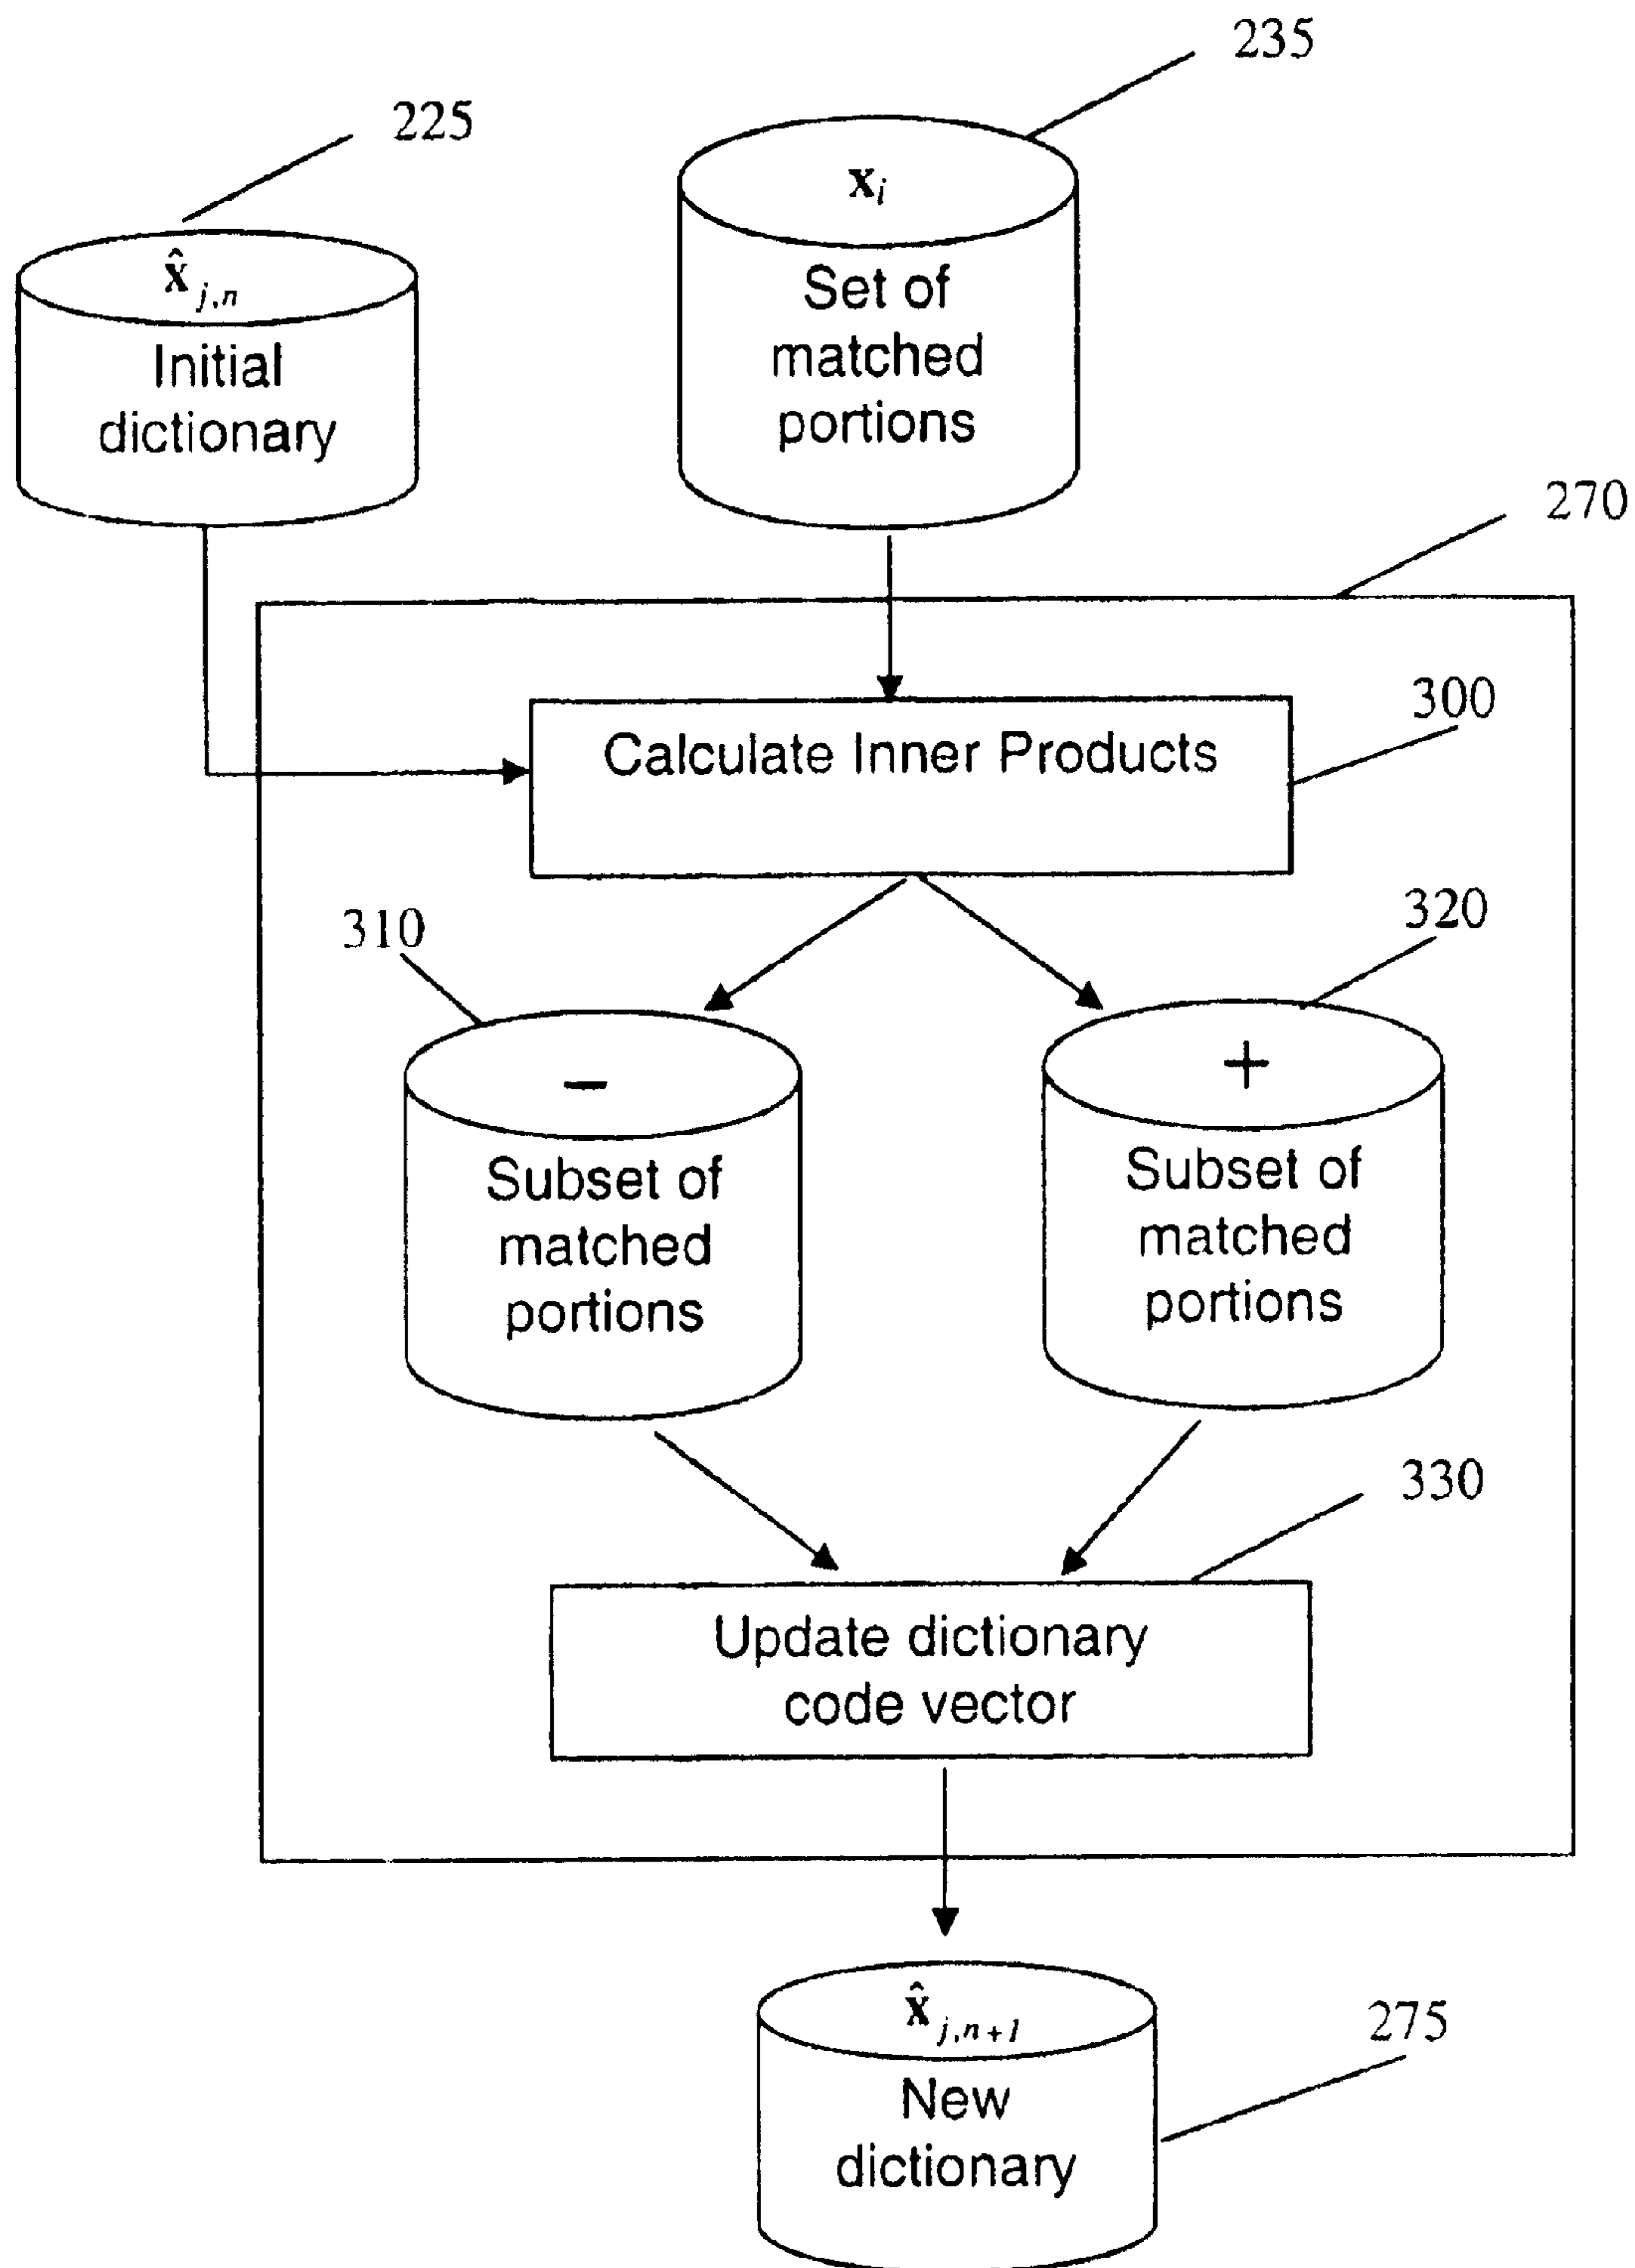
235

225

$\mathbf{x}_i$

Set of matched portions

$\hat{\mathbf{x}}_{j,n}$

Initial dictionary

270

Calculate Inner Products

300

310

320

$-$

Subset of matched portions

$+$

Subset of matched portions

330

Update dictionary code vector

$\hat{\mathbf{x}}_{j,n+1}$

New dictionary

275